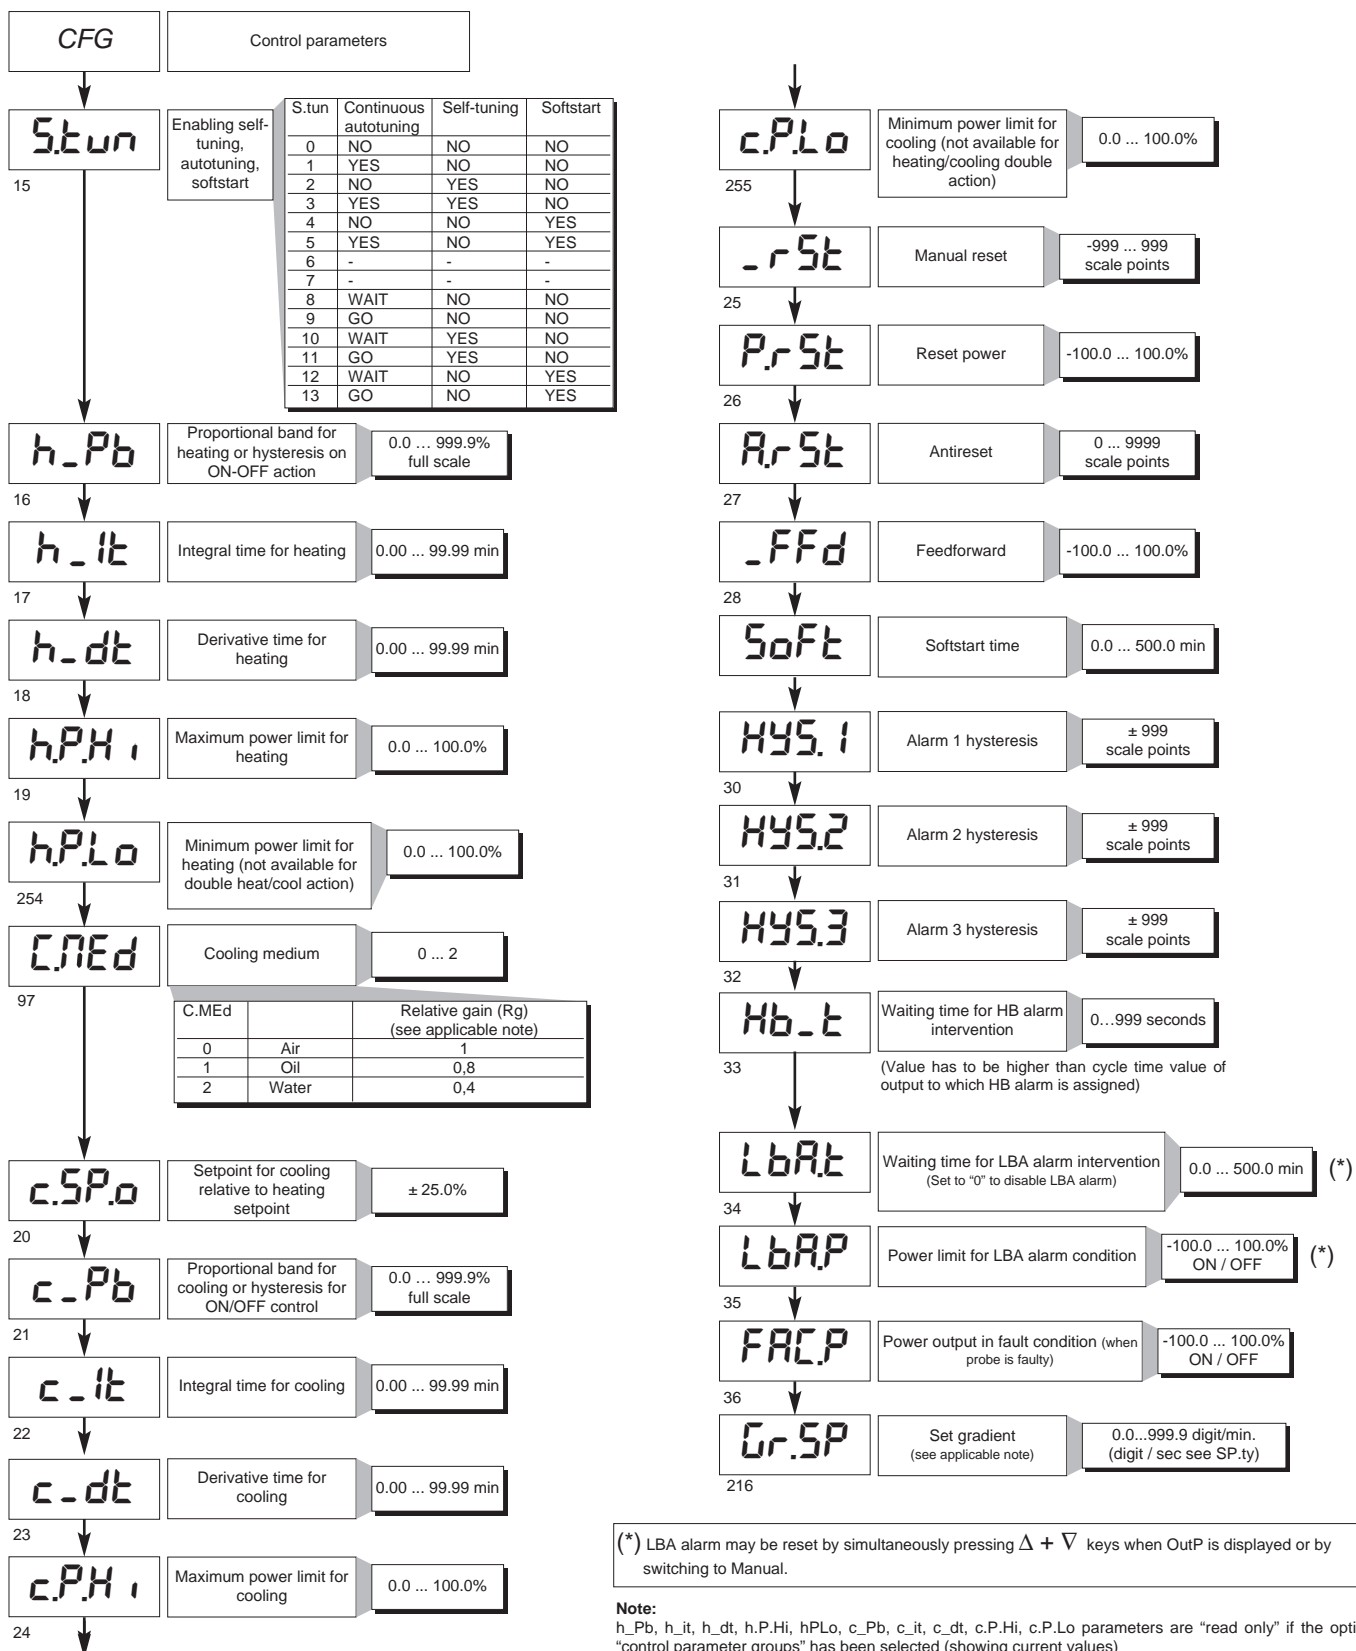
CFG

Control parameters

S.tun

Enabling self-tuning, autotuning, softstart

| S.tun | Continuous autotuning | Self-tuning | Softstart |
|---|---|---|---|
| 0 | NO | NO | NO |
| 1 | YES | NO | NO |
| 2 | NO | YES | NO |
| 3 | YES | YES | NO |
| 4 | NO | NO | YES |
| 5 | YES | NO | YES |
| 6 | - | - | - |
| 7 | - | - | - |
| 8 | WAIT | NO | NO |
| 9 | GO | NO | NO |
| 10 | WAIT | YES | NO |
| 11 | GO | YES | NO |
| 12 | WAIT | NO | YES |
| 13 | GO | NO | YES |

15

h_Pb

Proportional band for heating or hysteresis on ON-OFF action

0.0 ... 999.9% full scale

16

h_It

Integral time for heating

0.00 ... 99.99 min

17

h_dt

Derivative time for heating

0.00 ... 99.99 min

18

h.P.Hi

Maximum power limit for heating

0.0 ... 100.0%

19

h.P.Lo

Minimum power limit for heating (not available for double heat/cool action)

0.0 ... 100.0%

254

C.MEd

Cooling medium

0 ... 2

97

| C.MEd | | Relative gain (Rg) (see applicable note) |
|---|---|---|
| 0 | Air | 1 |
| 1 | Oil | 0,8 |
| 2 | Water | 0,4 |

c.SP.o

Setpoint for cooling relative to heating setpoint

± 25.0%

20

c_Pb

Proportional band for cooling or hysteresis for ON/OFF control

0.0 ... 999.9% full scale

21

c_It

Integral time for cooling

0.00 ... 99.99 min

22

c_dt

Derivative time for cooling

0.00 ... 99.99 min

23

c.P.Hi

Maximum power limit for cooling

0.0 ... 100.0%

24

c.P.Lo

Minimum power limit for cooling (not available for heating/cooling double action)

0.0 ... 100.0%

255

_rSt

Manual reset

-999 ... 999 scale points

25

P.rSt

Reset power

-100.0 ... 100.0%

26

A.rSt

Antireset

0 ... 9999 scale points

27

_FFd

Feedforward

-100.0 ... 100.0%

28

SoFt

Softstart time

0.0 ... 500.0 min

HYS.1

Alarm 1 hysteresis

± 999 scale points

30

HYS.2

Alarm 2 hysteresis

± 999 scale points

31

HYS.3

Alarm 3 hysteresis

± 999 scale points

32

Hb_t

Waiting time for HB alarm intervention

0…999 seconds

33

(Value has to be higher than cycle time value of output to which HB alarm is assigned)

LbA.t

Waiting time for LBA alarm intervention (Set to "0" to disable LBA alarm)

0.0 ... 500.0 min

(*)

34

LbA.P

Power limit for LBA alarm condition

-100.0 ... 100.0% ON / OFF

(*)

35

FAC.P

Power output in fault condition (when probe is faulty)

-100.0 ... 100.0% ON / OFF

36

Gr.SP

Set gradient (see applicable note)

0.0...999.9 digit/min. (digit / sec see SP.ty)

216

(*) LBA alarm may be reset by simultaneously pressing $\Delta + \nabla$ keys when OutP is displayed or by switching to Manual.

Note:
h_Pb, h_it, h_dt, h.P.Hi, hPLo, c_Pb, c_it, c_dt, c.P.Hi, c.P.Lo parameters are "read only" if the opti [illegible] "control parameter groups" has been selected (showing current values)